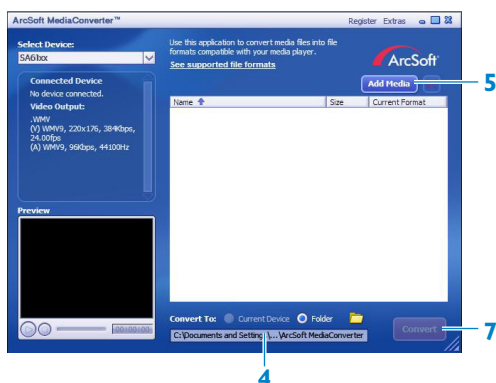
ArcSoft MediaConverter™

Register Extras

Select Device:

SA61xx

Connected Device

No device connected.

Video Output:

.WMV
(V) WMV9, 220x176, 384Kbps, 24.00fps
(A) WMV9, 96Kbps, 44100Hz

Preview

00:00:00

Use this application to convert media files into file formats compatible with your media player.

See supported file formats

ArcSoft

Add Media

5

| Name | Size | Current Format |
|---|---|---|

Convert To: Current Device Folder

C:\Documents and Setting\...\ArcSoft MediaConverter

Convert

7

4